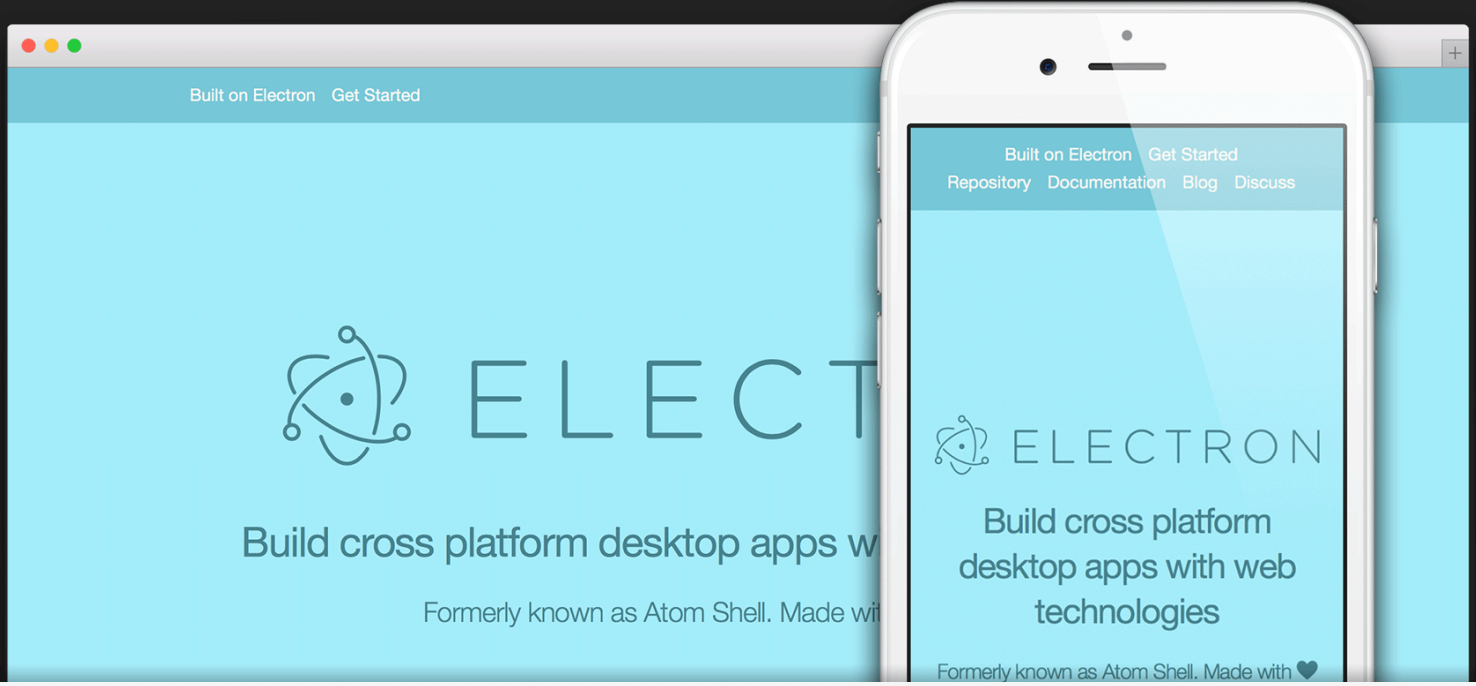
Built on Electron Get Started

ELECT

Build cross platform desktop apps w

Formerly known as Atom Shell. Made wi

Built on Electron Get Started
Repository Documentation Blog Discuss

ELECTRON

Build cross platform desktop apps with web technologies

Formerly known as Atom Shell. Made with